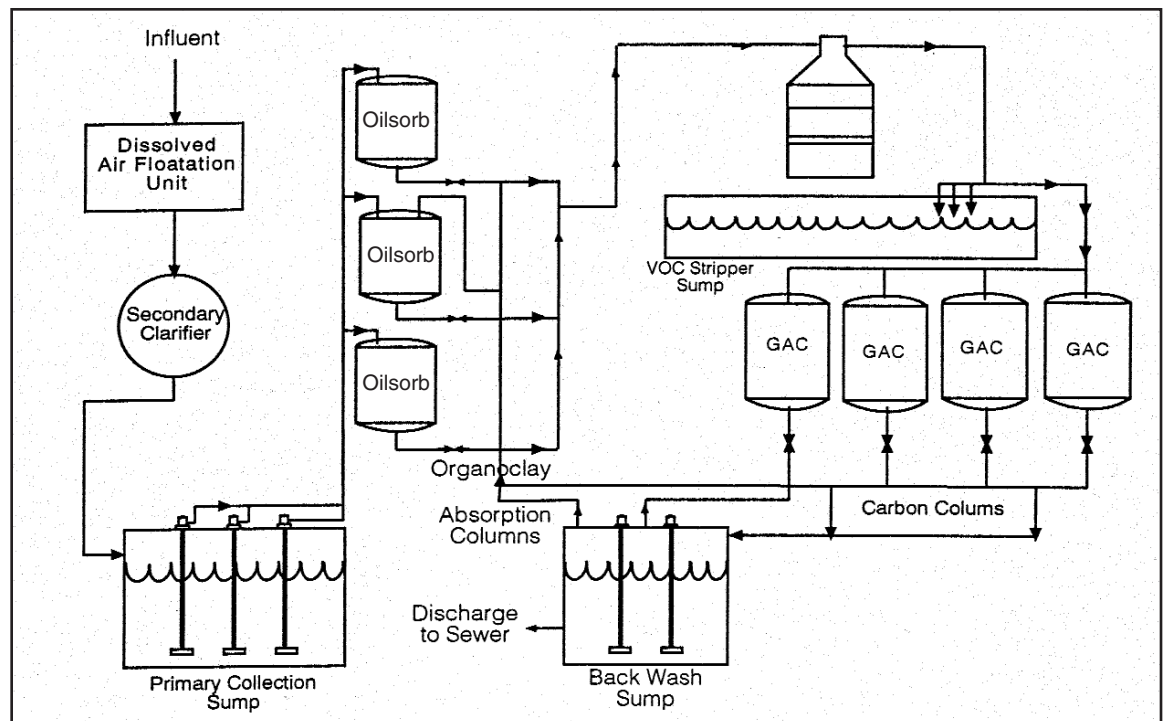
Influent

Dissolved Air Floatation Unit

Secondary Clarifier

Primary Collection Sump

Oilsorb

Oilsorb

Oilsorb

Organoclay

Absorption Columns

VOC Stripper Sump

GAC

GAC

GAC

GAC

Carbon Colums

Discharge to Sewer

Back Wash Sump